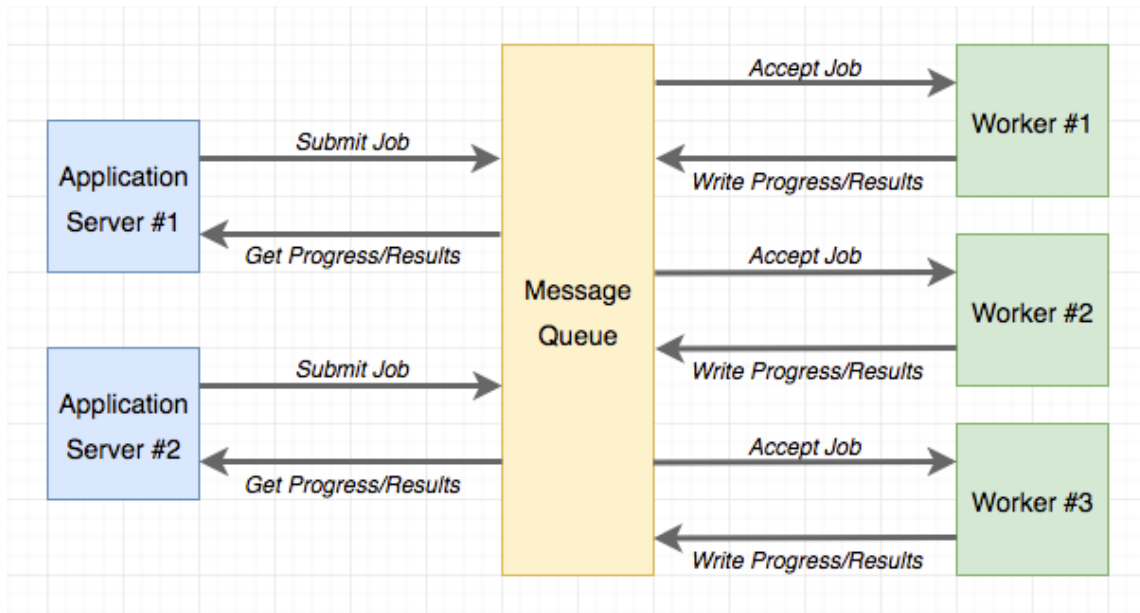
Accept Job

Worker #1

Submit Job

Application Server #1

Write Progress/Results

Get Progress/Results

Accept Job

Message Queue

Worker #2

Submit Job

Write Progress/Results

Application Server #2

Accept Job

Get Progress/Results

Worker #3

Write Progress/Results